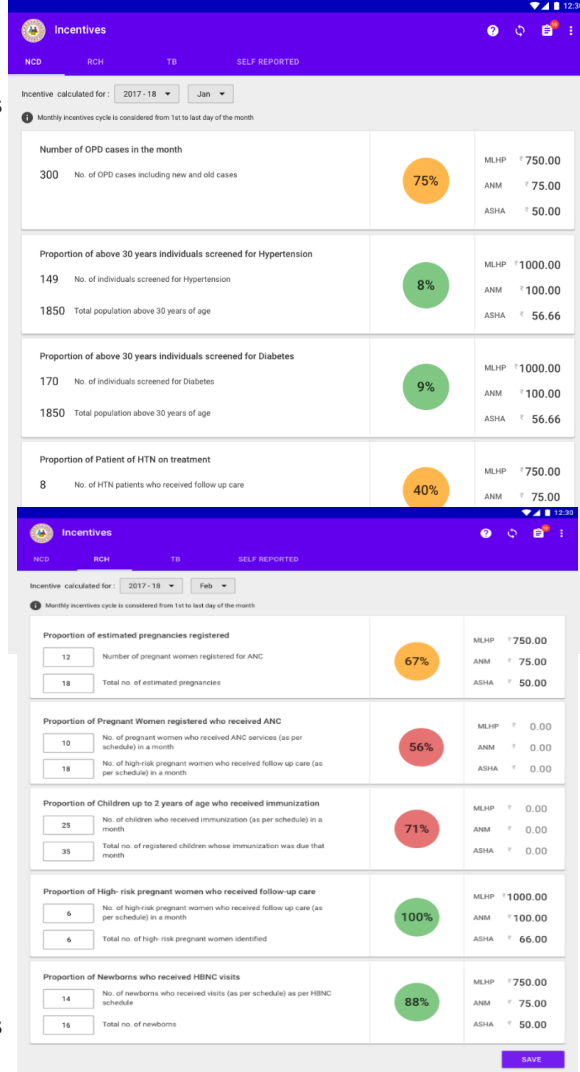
12:3
Incentives
NCD RCH TB SELF REPORTED
Incentive calculated for : 2017 - 18 Jan
Monthly incentives cycle is considered from 1st to last day of the month

Number of OPD cases in the month
300 No. of OPD cases including new and old cases
75%
MLHP ₹ 750.00
ANM ₹ 75.00
ASHA ₹ 50.00

Proportion of above 30 years individuals screened for Hypertension
149 No. of individuals screened for Hypertension
1850 Total population above 30 years of age
8%
MLHP ₹ 1000.00
ANM ₹ 100.00
ASHA ₹ 56.66

Proportion of above 30 years individuals screened for Diabetes
170 No. of individuals screened for Diabetes
1850 Total population above 30 years of age
9%
MLHP ₹ 1000.00
ANM ₹ 100.00
ASHA ₹ 56.66

Proportion of Patient of HTN on treatment
8 No. of HTN patients who received follow up care
40%
MLHP ₹ 750.00
ANM ₹ 75.00

12:30
Incentives
NCD RCH TB SELF REPORTED
Incentive calculated for : 2017 - 18 Feb
Monthly incentives cycle is considered from 1st to last day of the month

Proportion of estimated pregnancies registered
12 Number of pregnant women registered for ANC
18 Total no. of estimated pregnancies
67%
MLHP ₹ 750.00
ANM ₹ 75.00
ASHA ₹ 50.00

Proportion of Pregnant Women registered who received ANC
10 No. of pregnant women who received ANC services (as per schedule) in a month
18 No. of high-risk pregnant women who received follow up care (as per schedule) in a month
56%
MLHP ₹ 0.00
ANM ₹ 0.00
ASHA ₹ 0.00

Proportion of Children up to 2 years of age who received immunization
25 No. of children who received immunization (as per schedule) in a month
35 Total no. of registered children whose immunization was due that month
71%
MLHP ₹ 0.00
ANM ₹ 0.00
ASHA ₹ 0.00

Proportion of High- risk pregnant women who received follow-up care
6 No. of high-risk pregnant women who received follow up care (as per schedule) in a month
6 Total no. of high- risk pregnant women identified
100%
MLHP ₹ 1000.00
ANM ₹ 100.00
ASHA ₹ 66.00

Proportion of Newborns who received HBNC visits
14 No. of newborns who received visits (as per schedule) as per HBNC schedule
16 Total no. of newborns
88%
MLHP ₹ 750.00
ANM ₹ 75.00
ASHA ₹ 50.00

SAVE